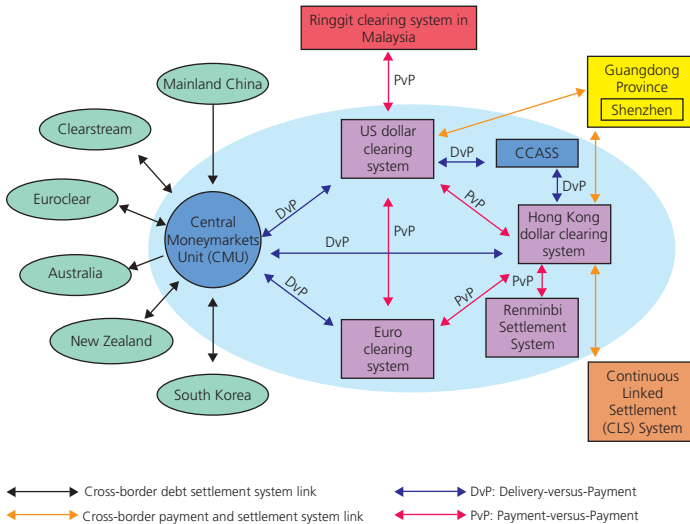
Ringgit clearing system in Malaysia

PvP

Guangdong Province

Shenzhen

Mainland China

Clearstream

Euroclear

Australia

New Zealand

South Korea

Central Moneymarkets Unit (CMU)

US dollar clearing system

DvP

CCASS

DvP

PvP

DvP

DvP

PvP

Hong Kong dollar clearing system

DvP

PvP

PvP

Renminbi Settlement System

Euro clearing system

Continuous Linked Settlement (CLS) System

Cross-border debt settlement system link

Cross-border payment and settlement system link

DvP: Delivery-versus-Payment

PvP: Payment-versus-Payment